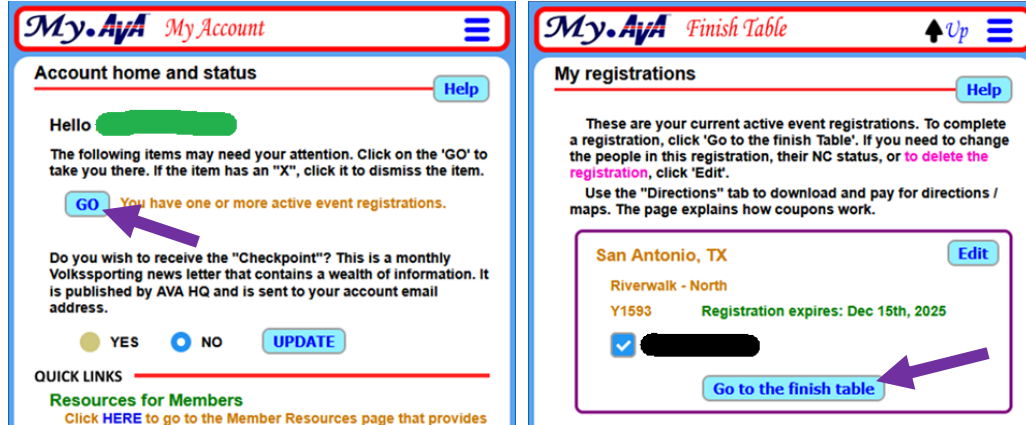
My.AVA My Account

Account home and status

Help

Hello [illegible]

The following items may need your attention. Click on the 'GO' to take you there. If the item has an "X", click it to dismiss the item.

GO You have one or more active event registrations.

Do you wish to receive the "Checkpoint"? This is a monthly Volkssporting news letter that contains a wealth of information. It is published by AVA HQ and is sent to your account email address.

YES NO UPDATE

QUICK LINKS

Resources for Members

Click HERE to go to the Member Resources page that provides

My.AVA Finish Table

Up

My registrations

Help

These are your current active event registrations. To complete a registration, click 'Go to the finish Table'. If you need to change the people in this registration, their NC status, or to delete the registration, click 'Edit'.

Use the "Directions" tab to download and pay for directions / maps. The page explains how coupons work.

San Antonio, TX

Edit

Riverwalk - North

Y1593 Registration expires: Dec 15th, 2025

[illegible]

Go to the finish table